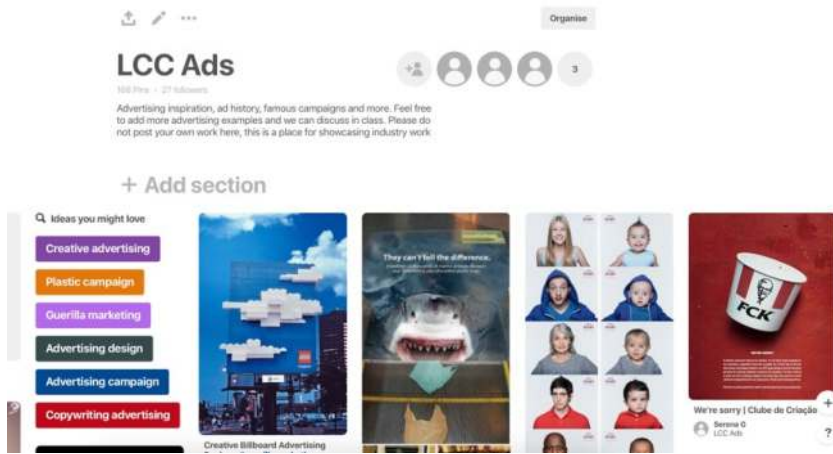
Organise

LCC Ads

3

100 Pins · 27 followers

Advertising inspiration, ad history, famous campaigns and more. Feel free to add more advertising examples and we can discuss in class. Please do not post your own work here, this is a place for showcasing industry work

+ Add section

Ideas you might love

Creative advertising

Plastic campaign

Guerilla marketing

Advertising design

Advertising campaign

Copywriting advertising

They can't feel the difference.

FCK

Creative Billboard Advertising

We're sorry | Clube de Criação

Serena G
LCC Ads

+

?